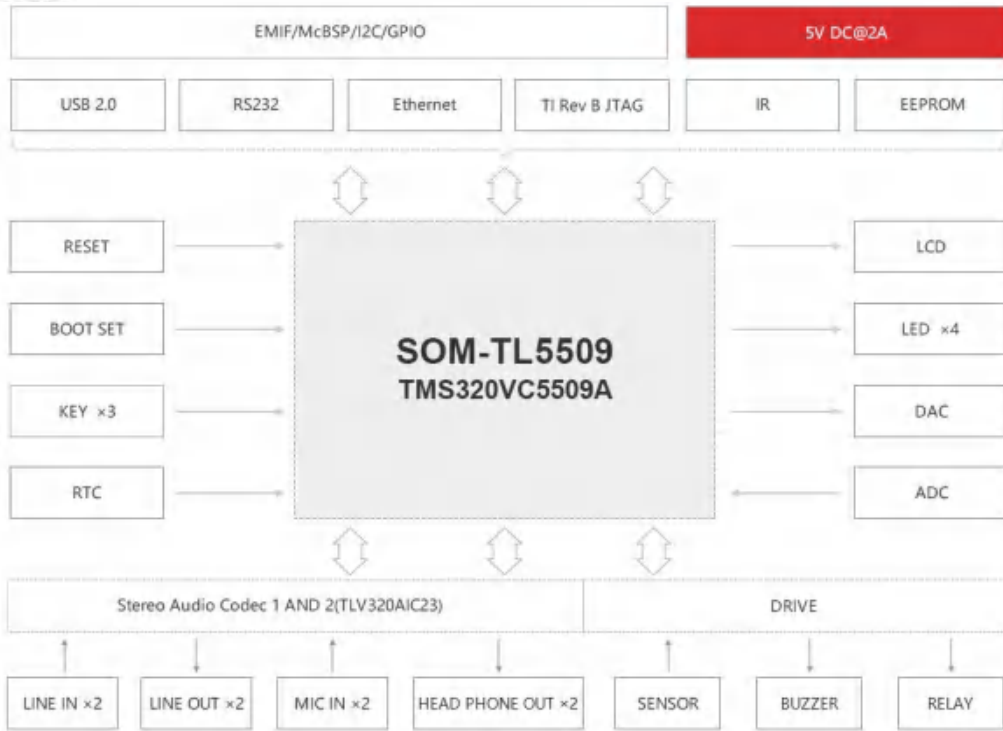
EMIF/McBSP/I2C/GPIO

5V DC@2A

USB 2.0

RS232

Ethernet

TI Rev B JTAG

IR

EEPROM

RESET

BOOT SET

KEY ×3

RTC

SOM-TL5509
TMS320VC5509A

LCD

LED ×4

DAC

ADC

Stereo Audio Codec 1 AND 2(TLV320AIC23)

DRIVE

LINE IN ×2

LINE OUT ×2

MIC IN ×2

HEAD PHONE OUT ×2

SENSOR

BUZZER

RELAY